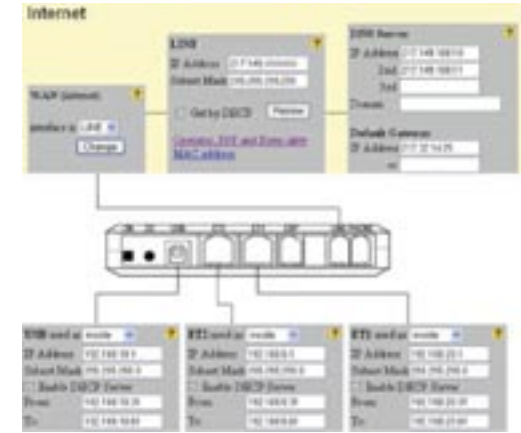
Internet

NAP (internet)

interface is LAN

Change

LINE

IP Address 217.149.XXX.XXX

Subnet Mask 255.255.255.255

Get by DHCP Renew

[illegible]

DNS Server

IP Address 212.149.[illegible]

2nd 212.149.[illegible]

3rd

Domain

Default Gateway

IP Address 217.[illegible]

or

USB used as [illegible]

IP Address 192.168.10.1

Subnet Mask 255.255.255.0

Enable DHCP Server

From 192.168.10.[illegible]

To 192.168.10.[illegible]

ET1 used as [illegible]

IP Address 192.168.0.1

Subnet Mask 255.255.255.0

Enable DHCP Server

From 192.168.0.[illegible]

To 192.168.0.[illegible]

ET2 used as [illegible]

IP Address 192.168.20.1

Subnet Mask 255.255.255.0

Enable DHCP Server

From 192.168.20.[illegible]

To 192.168.20.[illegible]